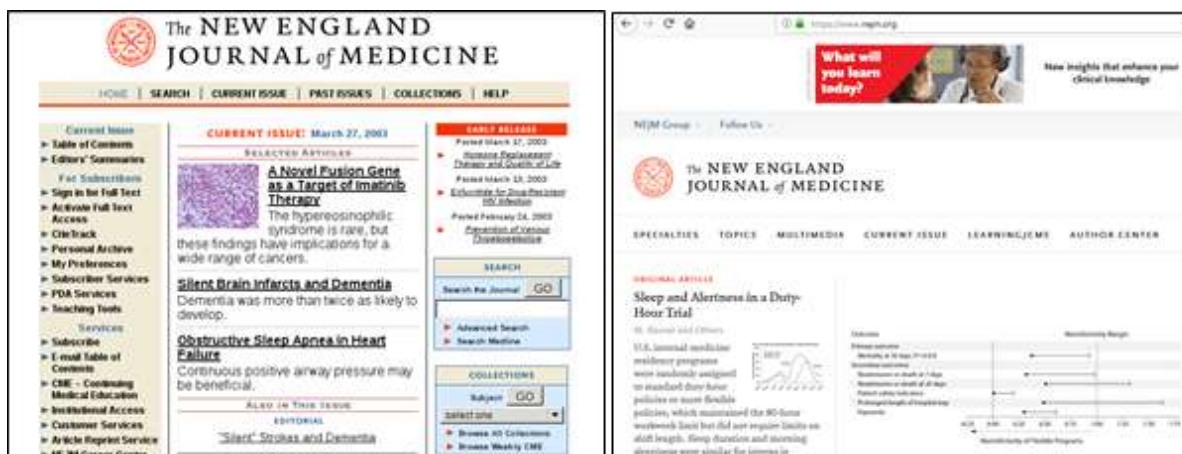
The NEW ENGLAND JOURNAL of MEDICINE

HOME | SEARCH | CURRENT ISSUE | PAST ISSUES | COLLECTIONS | HELP

Current Issue
► Table of Contents
► Editors' Summaries
For Subscribers
► Sign in for Full Text
► Activate Full Text Access
► CiteTrack
► Personal Archive
► My Preferences
► Subscriber Services
► PDA Services
► Teaching Tools
Services
► Subscribe
► E-mail Table of Contents
► CME – Continuing Medical Education
► Institutional Access
► Customer Services
► Article Reprint Service
► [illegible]

CURRENT ISSUE: March 27, 2003
SELECTED ARTICLES
A Novel Fusion Gene as a Target of Imatinib Therapy
The hypereosinophilic syndrome is rare, but these findings have implications for a wide range of cancers.
Silent Brain Infarcts and Dementia
Dementia was more than twice as likely to develop.
Obstructive Sleep Apnea in Heart Failure
Continuous positive airway pressure may be beneficial.
ALSO IN THIS ISSUE
EDITORIAL
"Silent" Strokes and Dementia

EARLY RELEASE
Posted March 17, 2003
Hormone Replacement Therapy and Quality of Life
Posted March 13, 2003
Enfuvirtide for Drug-Resistant HIV Infection
Posted February 24, 2003
Prevention of Venous Thromboembolism

SEARCH
Search the Journal GO
► Advanced Search
► Search Medline

COLLECTIONS
Subject GO
select one
► Browse All Collections
► Browse Weekly CME

https://www.nejm.org

What will you learn today?
New insights that enhance your clinical knowledge

NEJM Group Follow Us

The NEW ENGLAND JOURNAL of MEDICINE

SPECIALTIES TOPICS MULTIMEDIA CURRENT ISSUE LEARNING/CME AUTHOR CENTER

ORIGINAL ARTICLE
Sleep and Alertness in a Duty-Hour Trial
M. Basner and Others
U.S. internal medicine residency programs were randomly assigned to standard duty-hour policies or more flexible policies, which maintained the 80-hour workweek limit but did not require limits on shift length. Sleep duration and morning alertness were similar for interns in

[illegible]